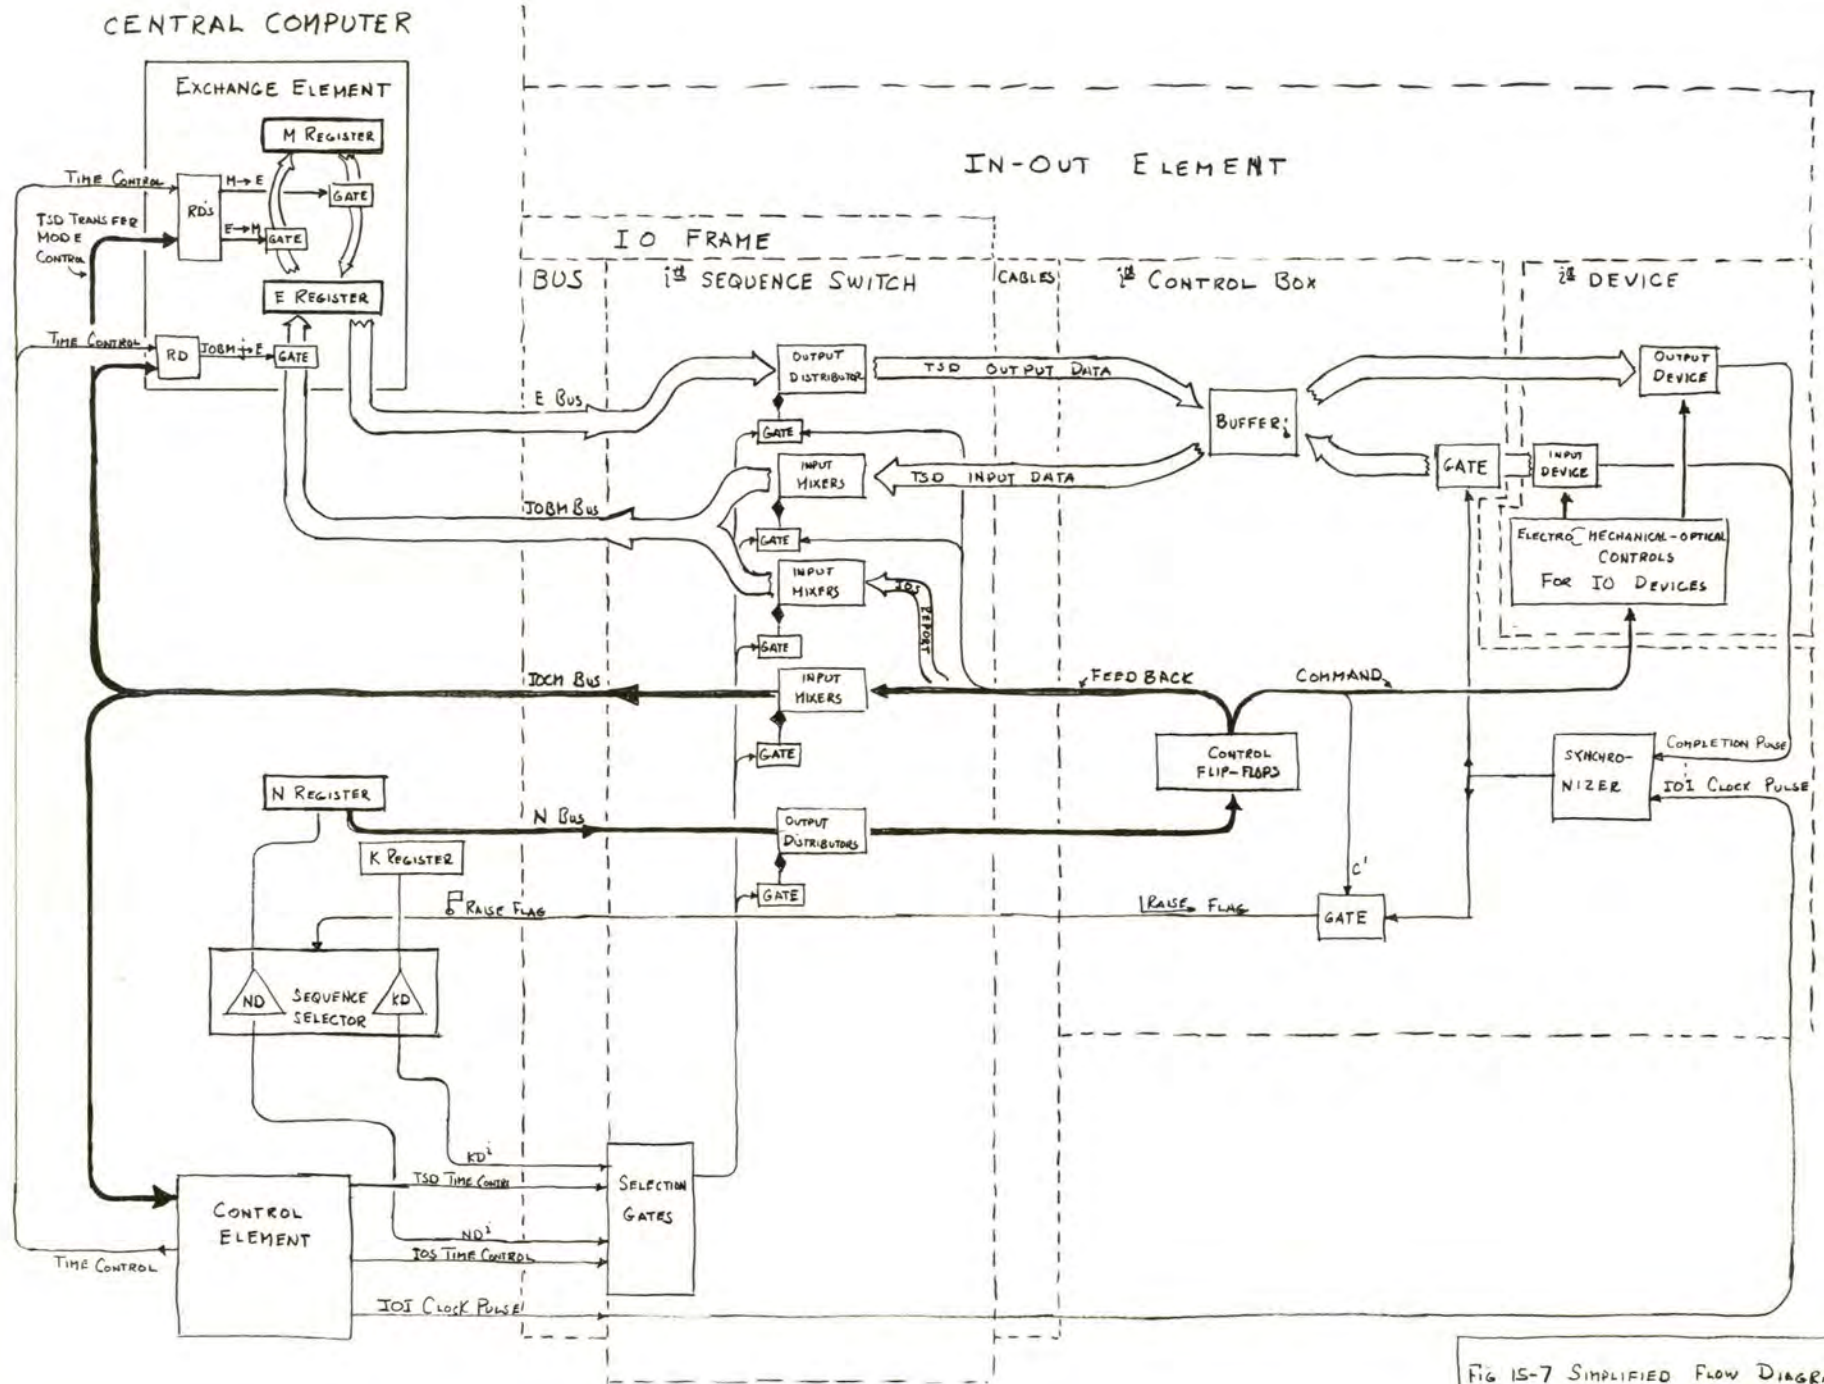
CENTRAL COMPUTER

EXCHANGE ELEMENT

M REGISTER

TIME CONTROL

RD's

M→E

GATE

TSD TRANSFER MODE CONTROL

E→M

GATE

E REGISTER

TIME CONTROL

RD

JOBM→E

GATE

IN-OUT ELEMENT

IO FRAME

BUS

i$^{th}$ SEQUENCE SWITCH

CABLES

i$^{th}$ CONTROL BOX

i$^{th}$ DEVICE

OUTPUT DISTRIBUTOR

TSD OUTPUT DATA

OUTPUT DEVICE

E Bus

BUFFER

GATE

GATE

INPUT DEVICE

INPUT MIXERS

TSD INPUT DATA

JOBM Bus

GATE

ELECTRO-MECHANICAL-OPTICAL CONTROLS FOR IO DEVICES

INPUT MIXERS

IOS REPORT

GATE

IOCM Bus

INPUT MIXERS

FEED BACK

COMMAND

GATE

CONTROL FLIP-FLOPS

SYNCHRO-NIZER

COMPLETION PULSE

N REGISTER

IOI CLOCK PULSE

N Bus

OUTPUT DISTRIBUTORS

K REGISTER

C'

GATE

RAISE FLAG

RAISE FLAG

GATE

ND

SEQUENCE SELECTOR

KD

KD$^i$

TSD TIME CONTROL

SELECTION GATES

CONTROL ELEMENT

ND$^i$

TIME CONTROL

IOS TIME CONTROL

IOI CLOCK PULSE

FIG 15-7 SIMPLIFIED FLOW DIAGR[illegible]